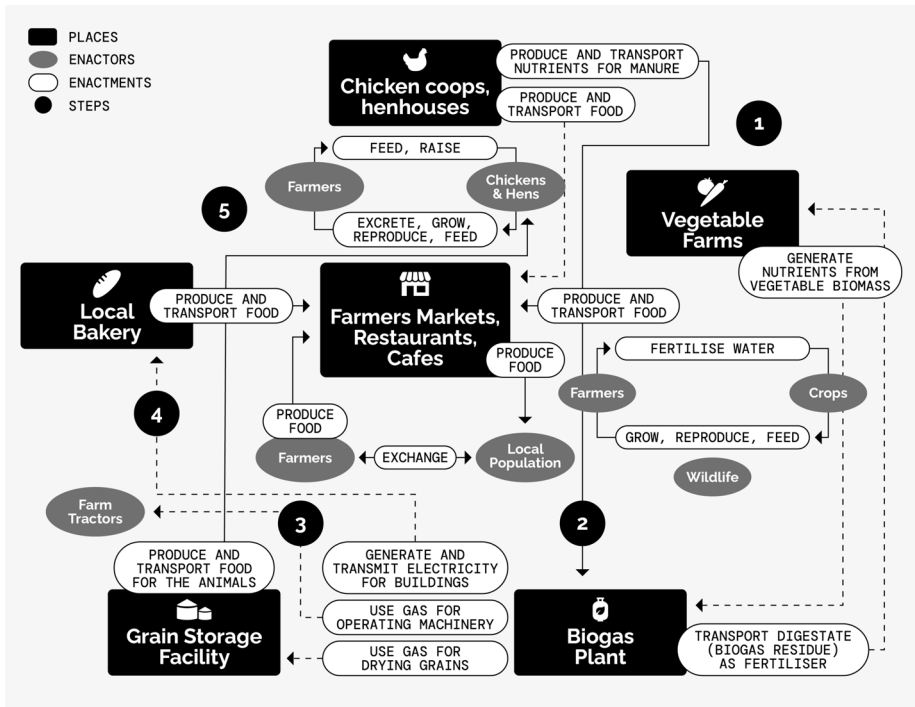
PLACES
ENACTORS
ENACTMENTS
STEPS

Chicken coops, henhouses

PRODUCE AND TRANSPORT NUTRIENTS FOR MANURE

PRODUCE AND TRANSPORT FOOD

1

FEED, RAISE

Farmers

Chickens & Hens

5

EXCRETE, GROW, REPRODUCE, FEED

Vegetable Farms

GENERATE NUTRIENTS FROM VEGETABLE BIOMASS

Local Bakery

PRODUCE AND TRANSPORT FOOD

Farmers Markets, Restaurants, Cafes

PRODUCE AND TRANSPORT FOOD

PRODUCE FOOD

FERTILISE WATER

Farmers

Crops

4

PRODUCE FOOD

Farmers

EXCHANGE

Local Population

GROW, REPRODUCE, FEED

Wildlife

Farm Tractors

3

2

PRODUCE AND TRANSPORT FOOD FOR THE ANIMALS

GENERATE AND TRANSMIT ELECTRICITY FOR BUILDINGS

USE GAS FOR OPERATING MACHINERY

Grain Storage Facility

USE GAS FOR DRYING GRAINS

Biogas Plant

TRANSPORT DIGESTATE (BIOGAS RESIDUE) AS FERTILISER